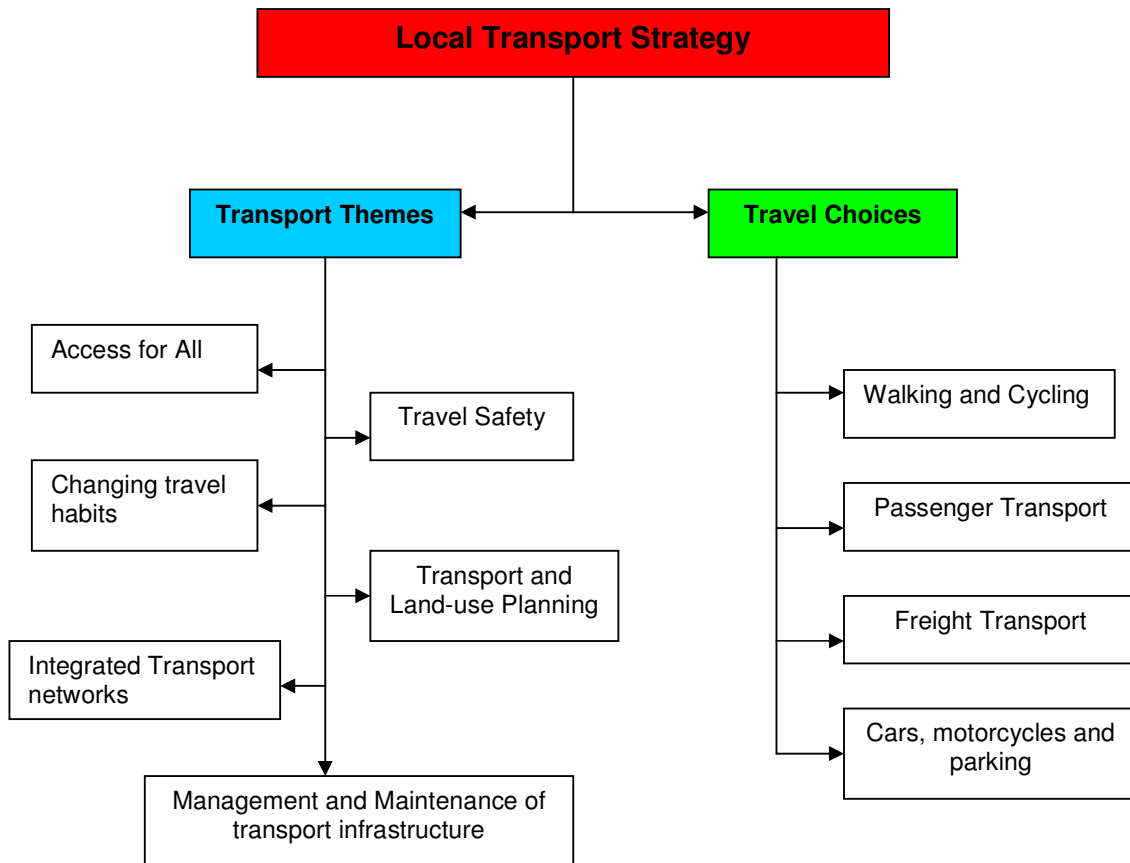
Local Transport Strategy

Transport Themes

Travel Choices

Access for All

Travel Safety

Changing travel habits

Transport and Land-use Planning

Integrated Transport networks

Management and Maintenance of transport infrastructure

Walking and Cycling

Passenger Transport

Freight Transport

Cars, motorcycles and parking